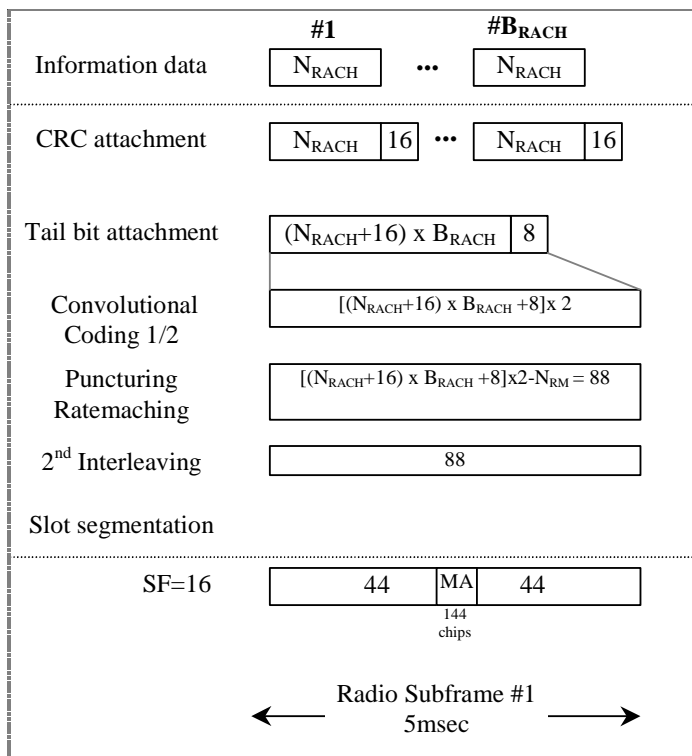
#1 $\#B_{RACH}$

Information data $N_{RACH}$ ••• $N_{RACH}$

CRC attachment $N_{RACH}$ 16 ••• $N_{RACH}$ 16

Tail bit attachment $(N_{RACH}+16)$ x $B_{RACH}$ 8

Convolutional Coding 1/2 $[(N_{RACH}+16)$ x $B_{RACH}$ +8]x 2

Puncturing Ratemaching $[(N_{RACH}+16)$ x $B_{RACH}$ +8]x2-$N_{RM}$ = 88

2$^{nd}$ Interleaving 88

Slot segmentation

SF=16 44 MA 44

144 chips

Radio Subframe #1
5msec